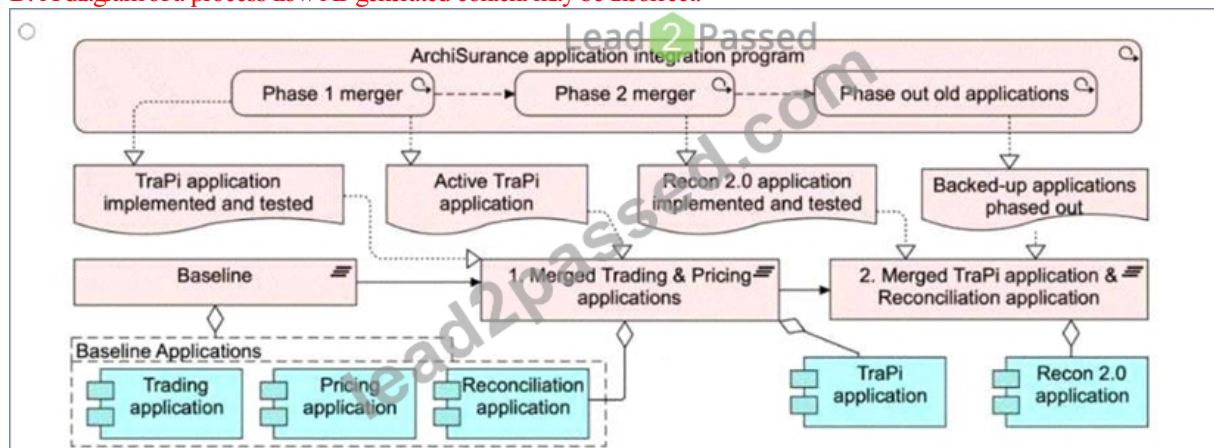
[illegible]

Lead2Passed

ArchiSurance application integration program

Phase 1 merger

Phase 2 merger

Phase out old applications

TraPi application implemented and tested

Active TraPi application

Recon 2.0 application implemented and tested

Backed-up applications phased out

Baseline

1. Merged Trading & Pricing applications

2. Merged TraPi application & Reconciliation application

Baseline Applications

Trading application

Pricing application

Reconciliation application

TraPi application

Recon 2.0 application

lead2passed.com